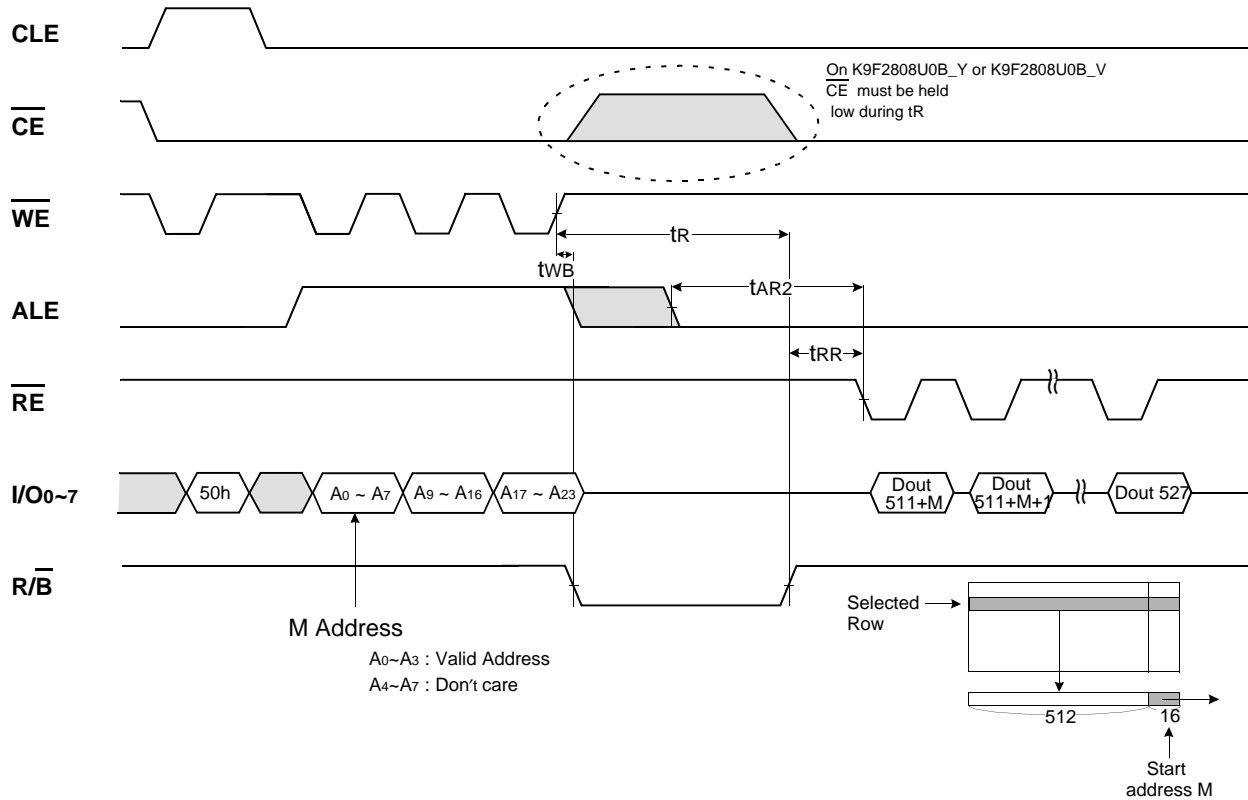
CLE

$\overline{CE}$

On K9F2808U0B_Y or K9F2808U0B_V $\overline{CE}$ must be held low during tR

$\overline{WE}$

tR

tWB

ALE

tAR2

tRR

$\overline{RE}$

I/O0~7

50h

$A_0 \sim A_7$

$A_9 \sim A_{16}$

$A_{17} \sim A_{23}$

Dout 511+M

Dout 511+M+1

Dout 527

R/$\overline{B}$

M Address

$A_0 \sim A_3$ : Valid Address

$A_4 \sim A_7$ : Don't care

Selected Row

512

16

Start address M